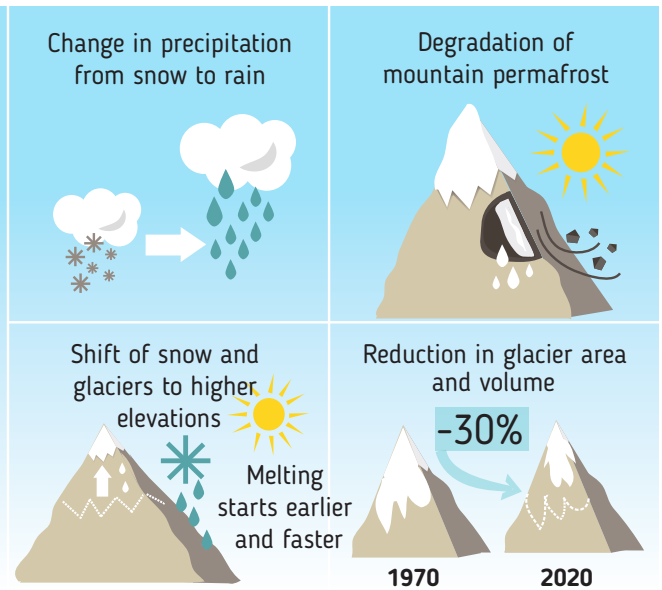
Change in precipitation from snow to rain

Degradation of mountain permafrost

Shift of snow and glaciers to higher elevations

Melting starts earlier and faster

Reduction in glacier area and volume

-30%

1970

2020